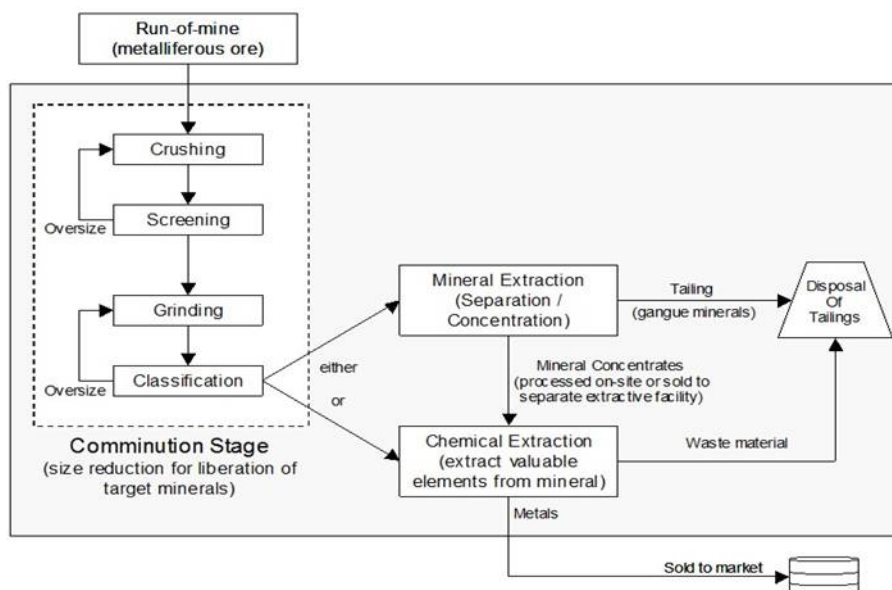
Run-of-mine
(metalliferous ore)

Crushing

Oversize

Screening

Grinding

Oversize

Classification

Comminution Stage
(size reduction for liberation of target minerals)

either

or

Mineral Extraction
(Separation / Concentration)

Tailing
(gangue minerals)

Disposal Of Tailings

Mineral Concentrates
(processed on-site or sold to separate extractive facility)

Chemical Extraction
(extract valuable elements from mineral)

Waste material

Metals

Sold to market